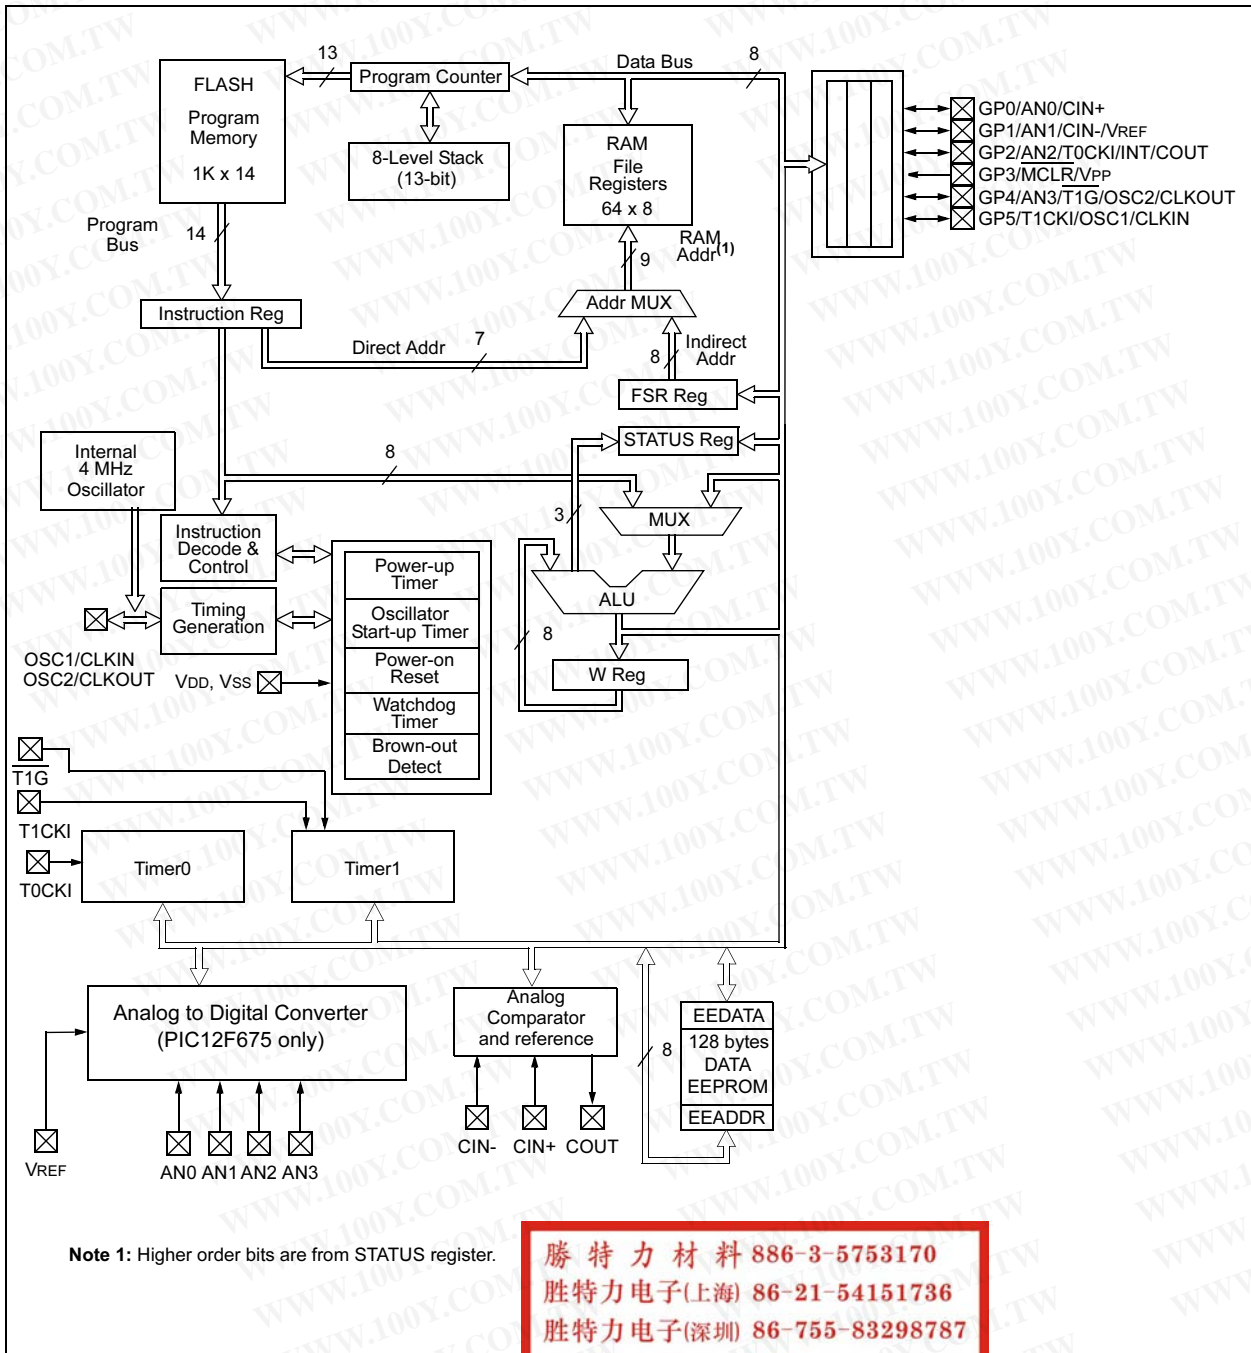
FLASH Program Memory 1K x 14

13

Program Counter

Data Bus

8

8-Level Stack (13-bit)

RAM File Registers 64 x 8

GP0/AN0/CIN+
GP1/AN1/CIN-/VREF
GP2/AN2/T0CKI/INT/COUT
GP3/$\overline{MCLR}$/VPP
GP4/AN3/$\overline{T1G}$/OSC2/CLKOUT
GP5/T1CKI/OSC1/CLKIN

Program Bus

14

9

RAM Addr$^{(1)}$

Instruction Reg

Addr MUX

Direct Addr

7

Indirect Addr

8

FSR Reg

STATUS Reg

Internal 4 MHz Oscillator

8

3

MUX

Instruction Decode & Control

Power-up Timer

Oscillator Start-up Timer

ALU

Timing Generation

Power-on Reset

8

W Reg

OSC1/CLKIN
OSC2/CLKOUT

VDD, VSS

Watchdog Timer

Brown-out Detect

$\overline{T1G}$

T1CKI

T0CKI

Timer0

Timer1

Analog to Digital Converter (PIC12F675 only)

Analog Comparator and reference

EEDATA

128 bytes DATA EEPROM

8

EEADDR

VREF

AN0 AN1 AN2 AN3

CIN- CIN+ COUT

Note 1: Higher order bits are from STATUS register.

勝 特 力 材 料 886-3-5753170
胜特力电子(上海) 86-21-54151736
胜特力电子(深圳) 86-755-83298787